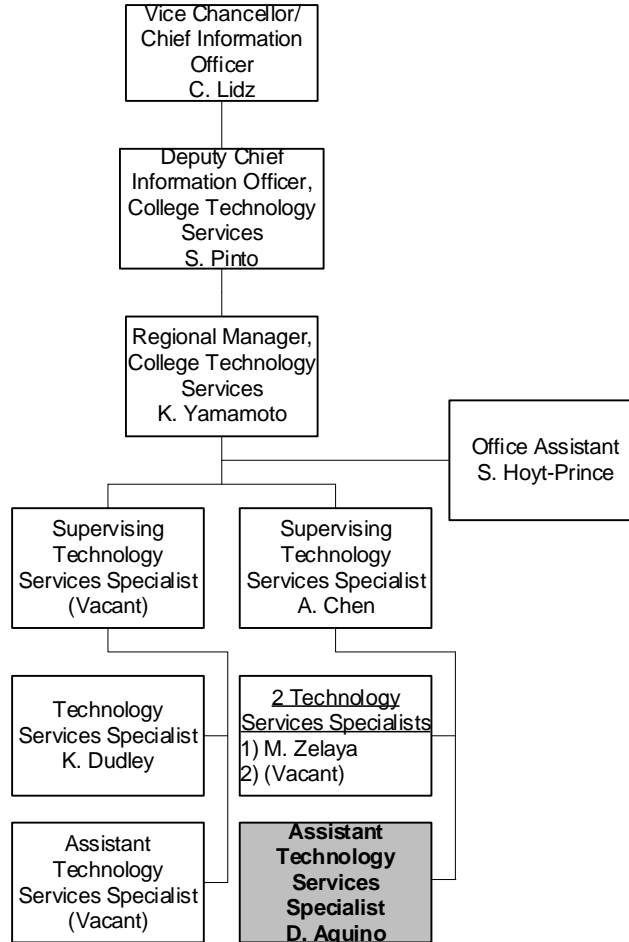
Vice Chancellor/ Chief Information Officer
C. Lidz

Deputy Chief Information Officer, College Technology Services
S. Pinto

Regional Manager, College Technology Services
K. Yamamoto

Office Assistant
S. Hoyt-Prince

Supervising Technology Services Specialist
(Vacant)

Supervising Technology Services Specialist
A. Chen

Technology Services Specialist
K. Dudley

2 Technology Services Specialists
1) M. Zelaya
2) (Vacant)

Assistant Technology Services Specialist
(Vacant)

**Assistant Technology Services Specialist
D. Aquino**